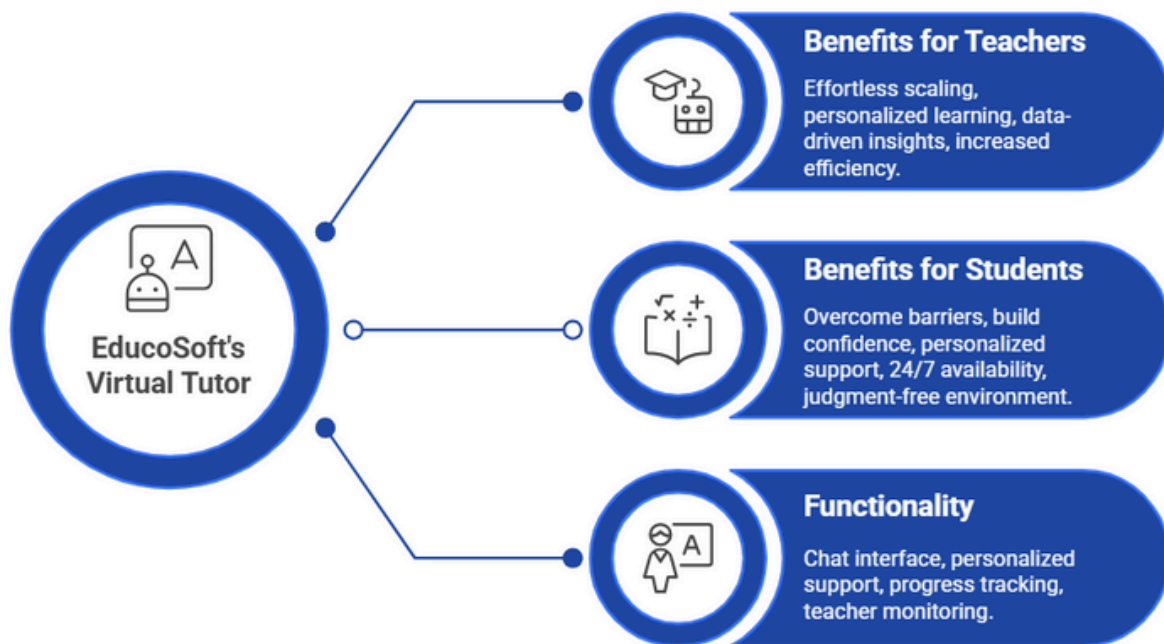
EducoSoft's Virtual Tutor

Benefits for Teachers

Effortless scaling, personalized learning, data-driven insights, increased efficiency.

Benefits for Students

Overcome barriers, build confidence, personalized support, 24/7 availability, judgment-free environment.

Functionality

Chat interface, personalized support, progress tracking, teacher monitoring.